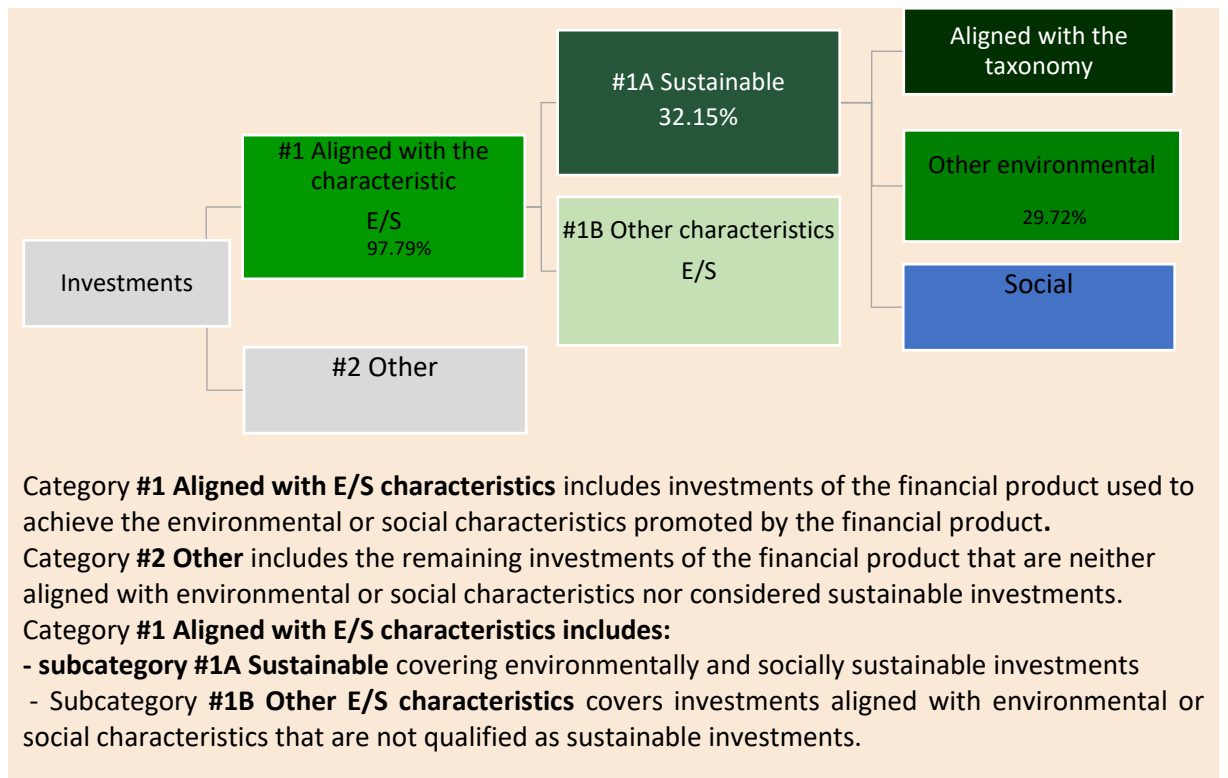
Investments

#1 Aligned with the characteristic
E/S
97.79%

#2 Other

#1A Sustainable
32.15%

#1B Other characteristics
E/S

Aligned with the taxonomy

Other environmental
29.72%

Social

Category **#1 Aligned with E/S characteristics** includes investments of the financial product used to achieve the environmental or social characteristics promoted by the financial product**.**
Category **#2 Other** includes the remaining investments of the financial product that are neither aligned with environmental or social characteristics nor considered sustainable investments.
Category **#1 Aligned with E/S characteristics includes:**
**- subcategory #1A Sustainable** covering environmentally and socially sustainable investments
- Subcategory **#1B Other E/S characteristics** covers investments aligned with environmental or social characteristics that are not qualified as sustainable investments.